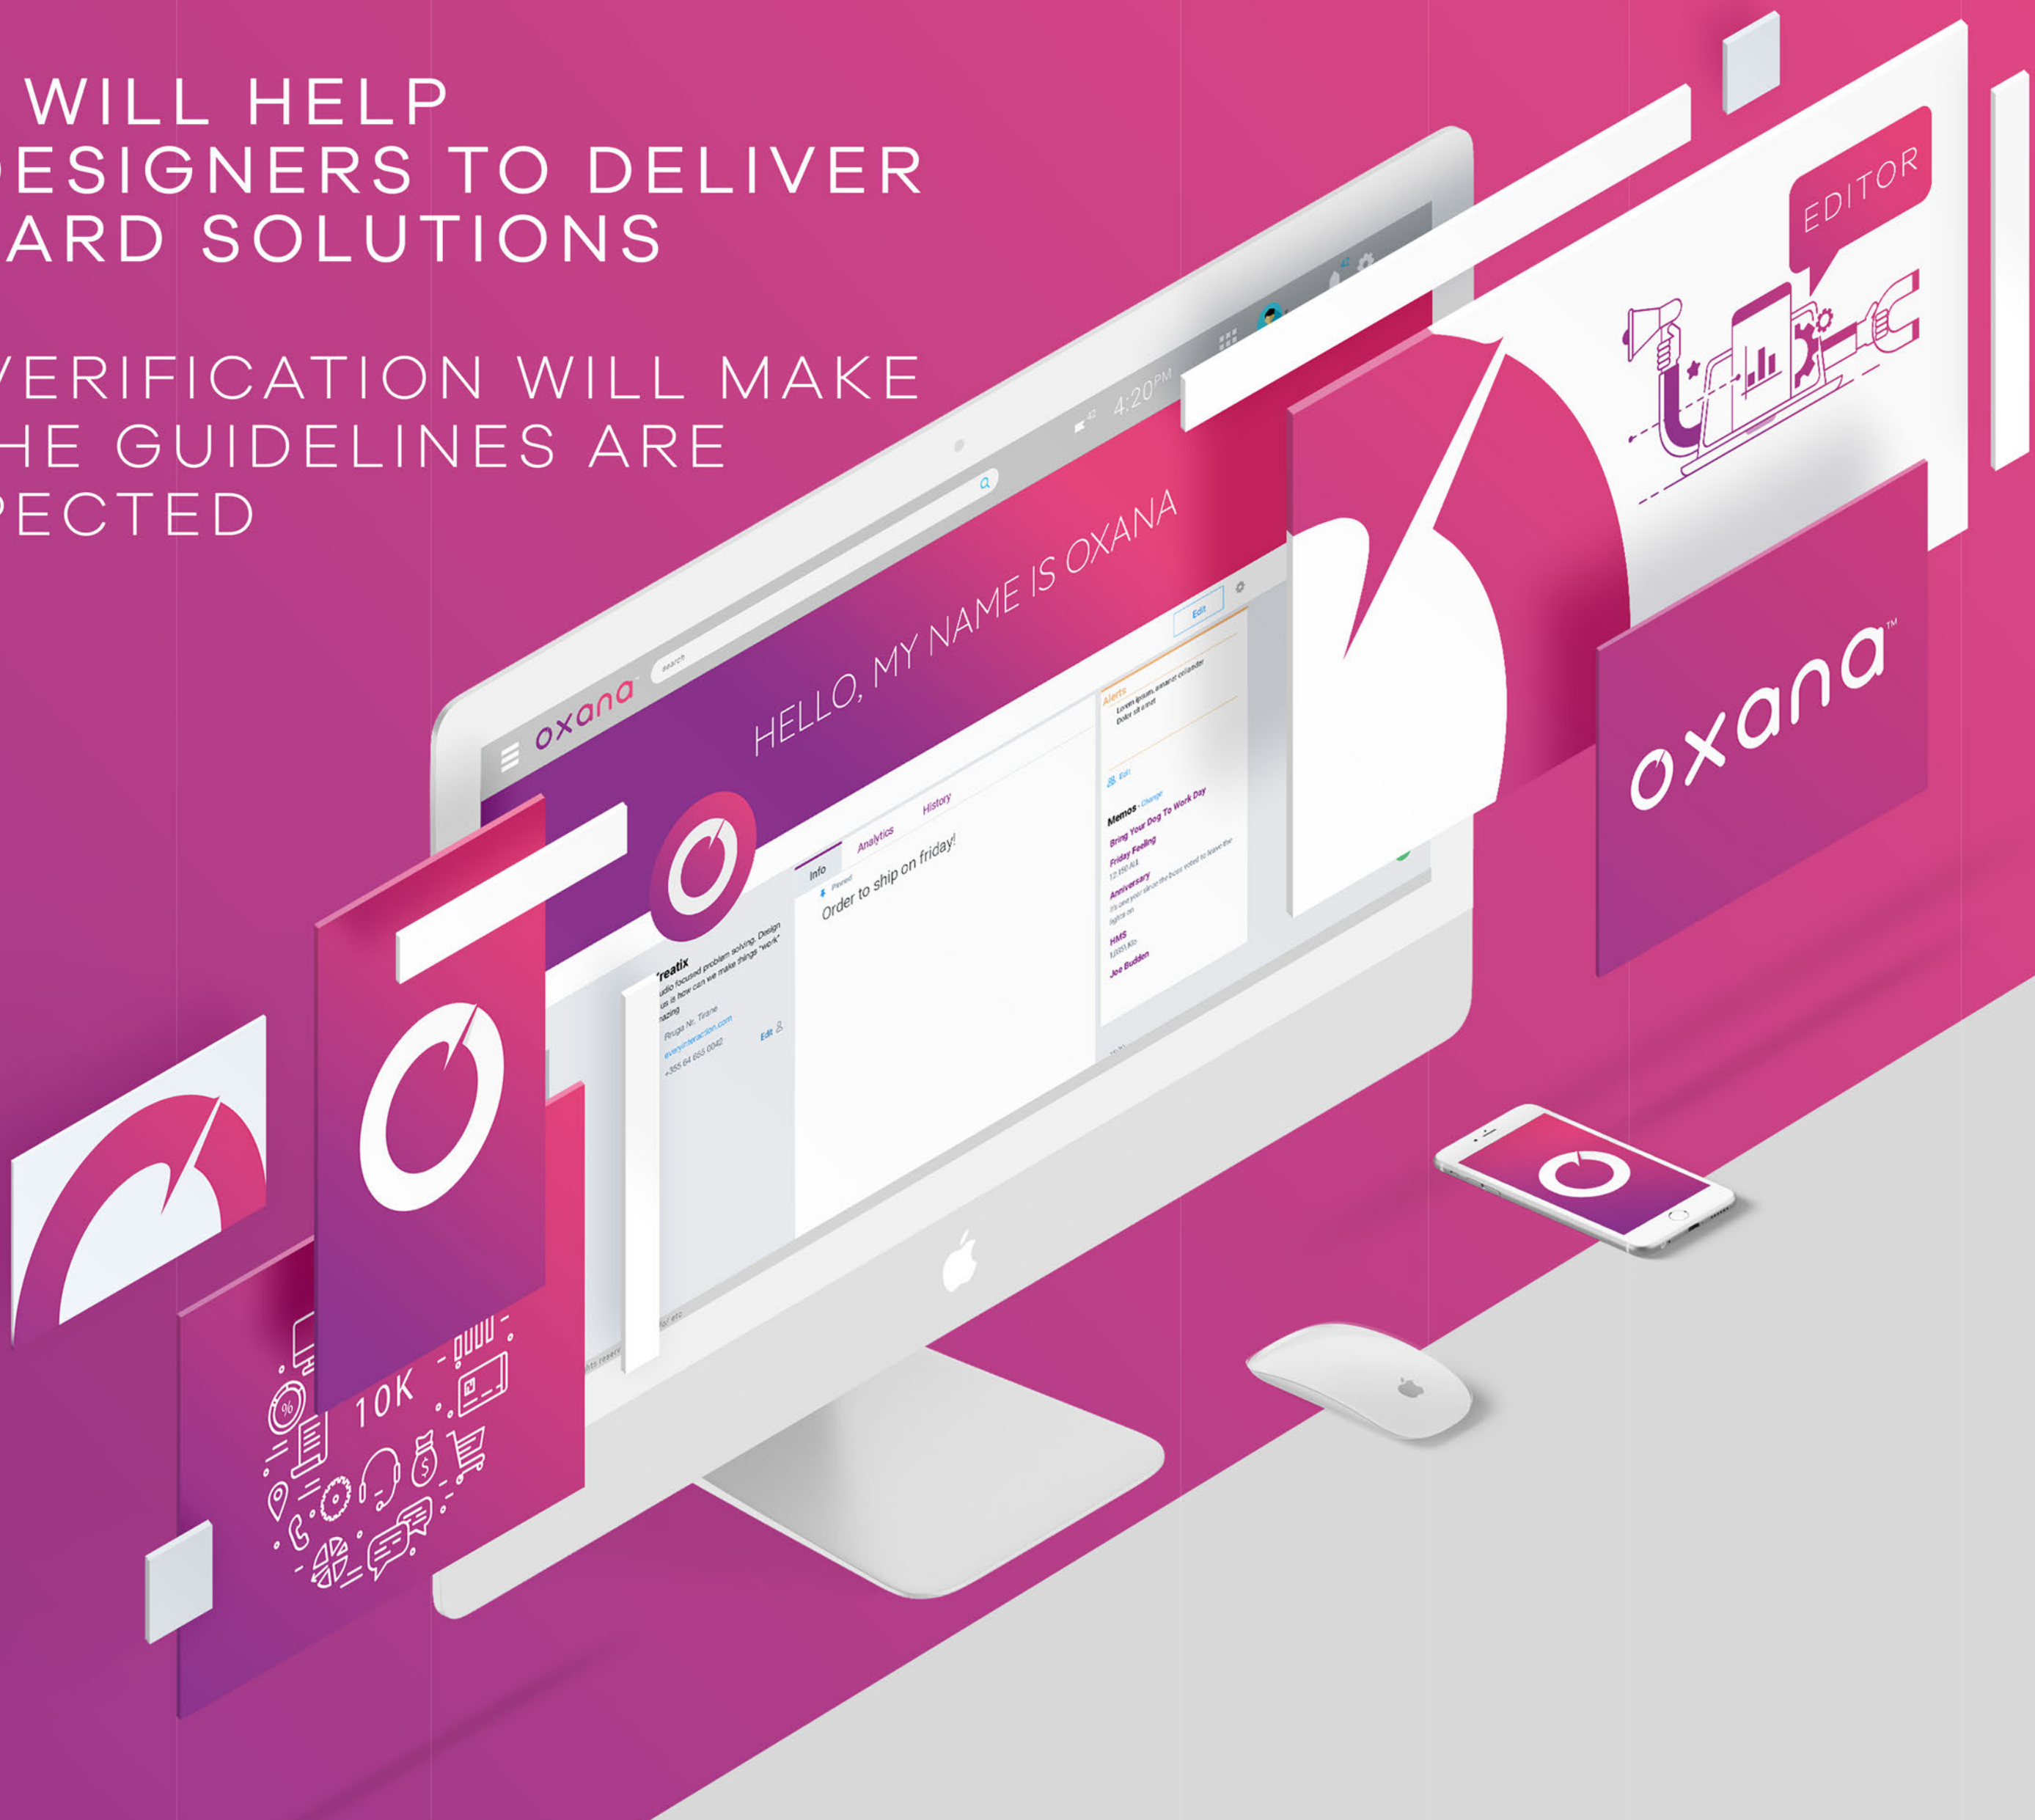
WILL HELP
ESIGNERS TO DELIVER
ARD SOLUTIONS

VERIFICATION WILL MAKE
HE GUIDELINES ARE
PECTED

EDITOR

oxana™

4:20PM

oxana

search

HELLO, MY NAME IS OXANA

Edit

Alerts
Lorem ipsum amarut coriander
Dolor sit amet

Edit

Memos · Change
Bring Your Dog To Work Day
Friday Feeling
Anniversary
HMS
Joe Budden

Info
Analytics
History

Pinned
Order to ship on friday!

Creatix
Studio focused problem solving. Design
is how can we make things "work"
amazing
Rruga Nr. Tirane
everyinteraction.com
+355 64 655 0042
Edit

10K